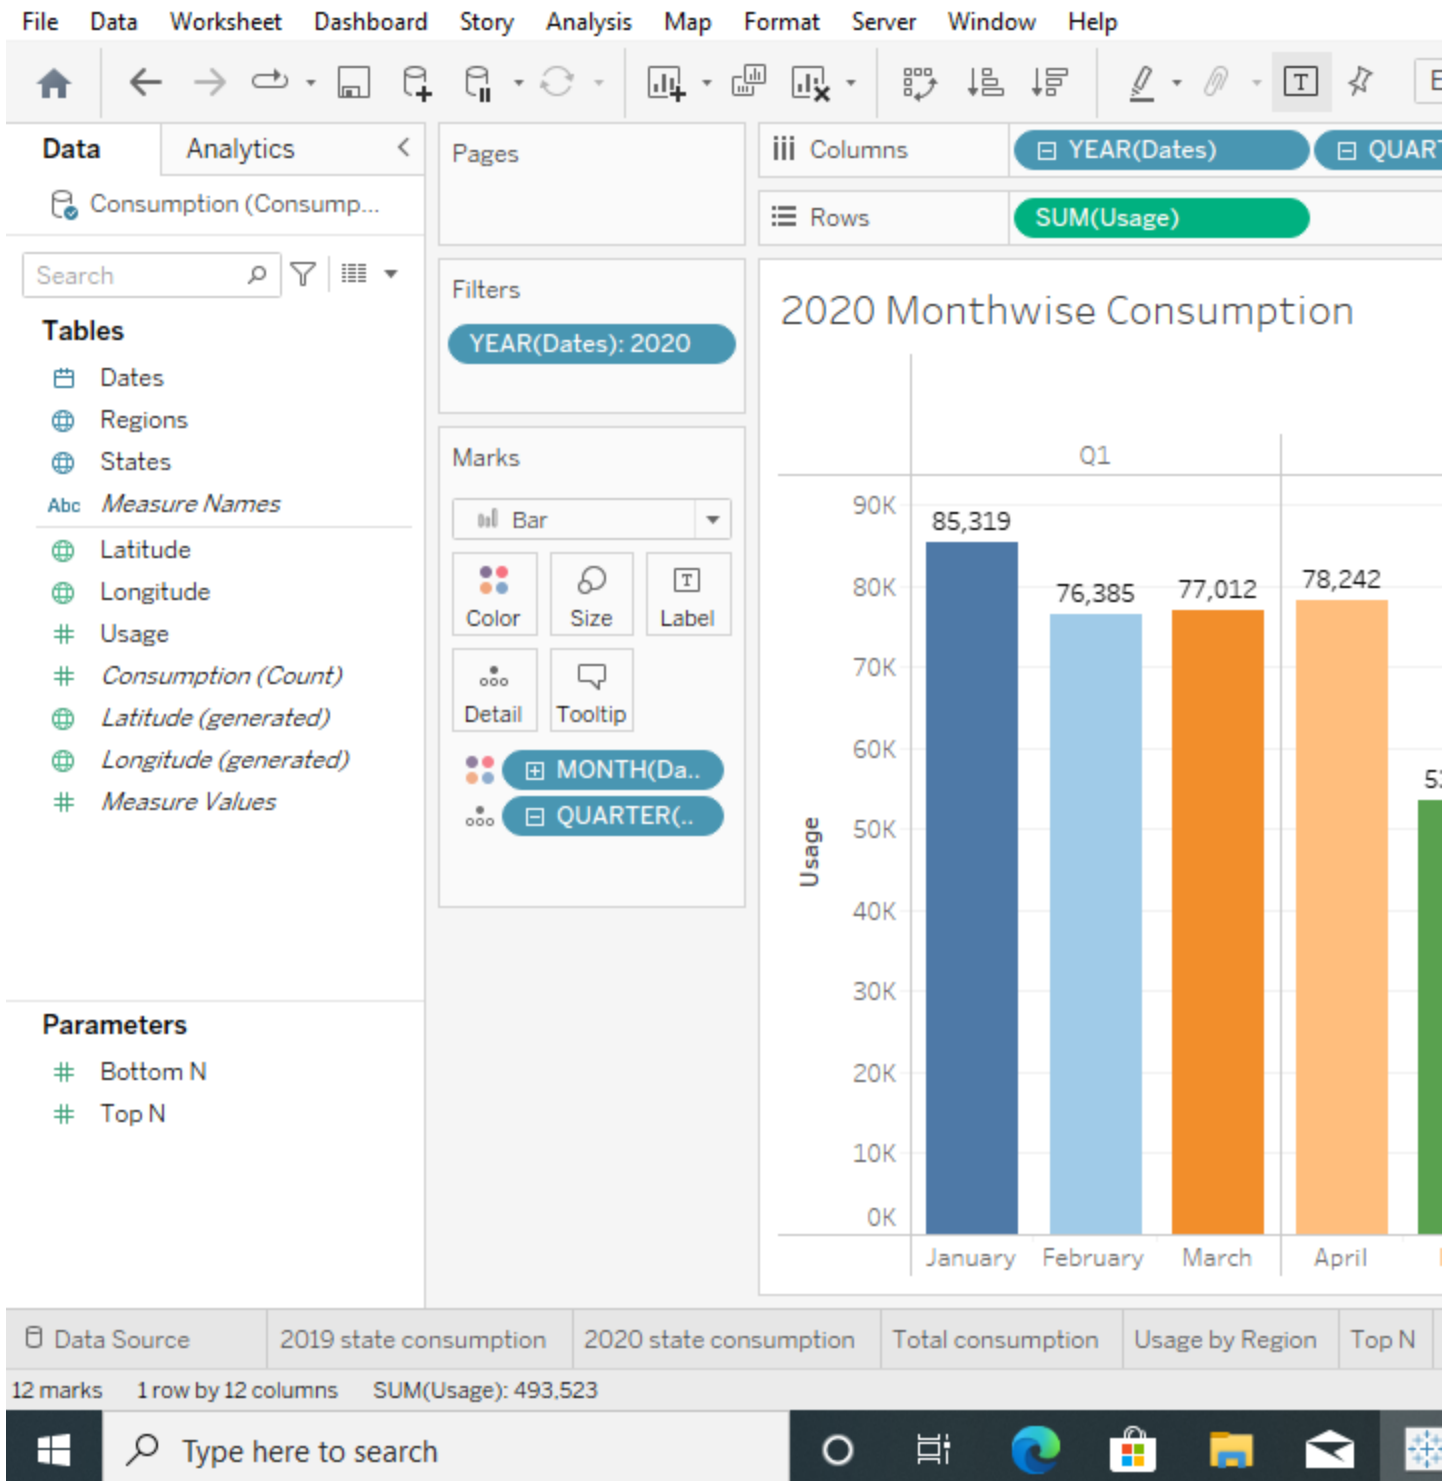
File Data Worksheet Dashboard Story Analysis Map Format Server Window Help

Data Analytics

Consumption (Consump...

Search

Tables
Dates
Regions
States
Abc Measure Names
Latitude
Longitude
Usage
Consumption (Count)
Latitude (generated)
Longitude (generated)
Measure Values

Parameters
Bottom N
Top N

Pages

Filters
YEAR(Dates): 2020

Marks
Bar
Color
Size
Label
Detail
Tooltip
MONTH(Da..
QUARTER(..

Columns YEAR(Dates) QUAR
Rows SUM(Usage)

2020 Monthwise Consumption

Q1

Usage

90K
80K
70K
60K
50K
40K
30K
20K
10K
0K

85,319
76,385
77,012
78,242
5

January February March April

Data Source 2019 state consumption 2020 state consumption Total consumption Usage by Region Top N

12 marks 1 row by 12 columns SUM(Usage): 493,523

Type here to search